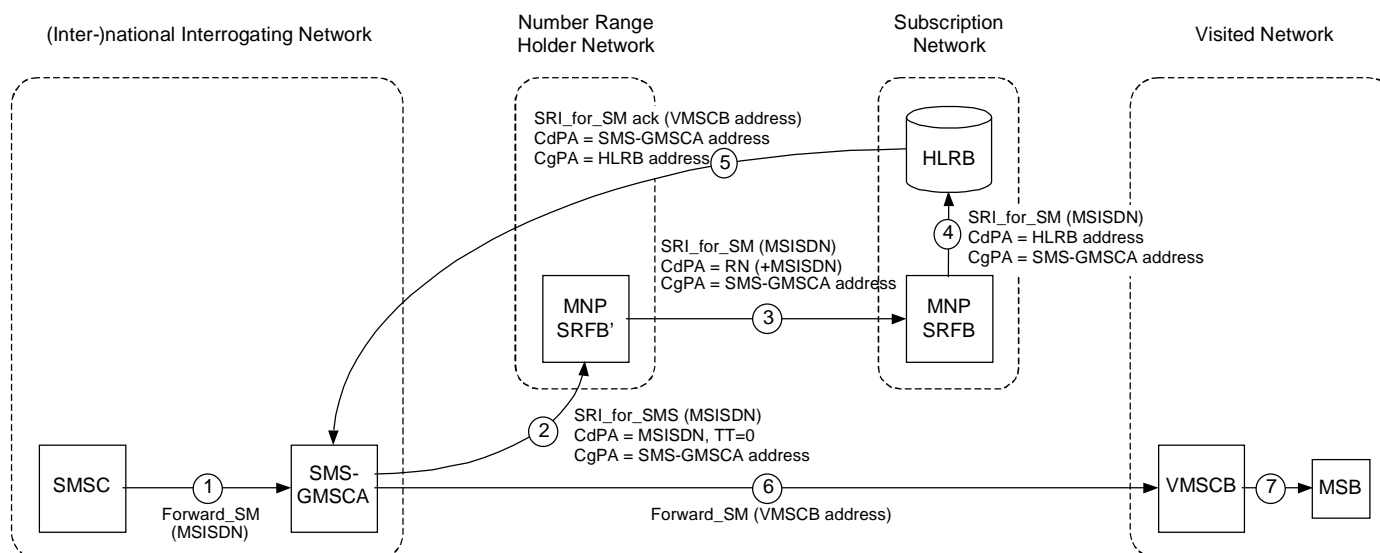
(Inter-)national Interrogating Network

Number Range Holder Network

Subscription Network

Visited Network

SRI_for_SM ack (VMSCB address)
CdPA = SMS-GMSCA address
CgPA = HLRB address

5

HLRB

4

SRI_for_SM (MSISDN)
CdPA = HLRB address
CgPA = SMS-GMSCA address

SRI_for_SM (MSISDN)
CdPA = RN (+MSISDN)
CgPA = SMS-GMSCA address

MNP SRFB'

3

MNP SRFB

2

SRI_for_SMS (MSISDN)
CdPA = MSISDN, TT=0
CgPA = SMS-GMSCA address

SMSC

1

Forward_SM (MSISDN)

SMS-GMSCA

6

Forward_SM (VMSCB address)

VMSCB

7

MSB